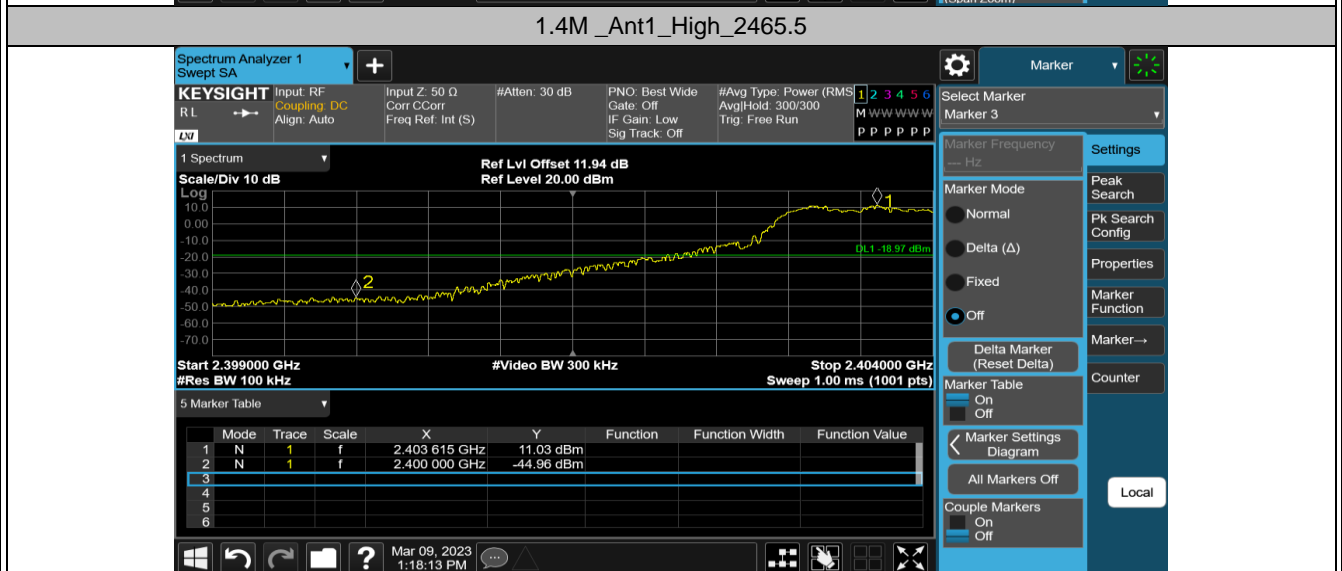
1.4M _Ant1_High_2465.5

Spectrum Analyzer 1
Swept SA

Marker

KEYSIGHT Input: RF Coupling: DC Align: Auto
Input Z: 50 Ω Corr CCorr Freq Ref: Int (S)
#Atten: 30 dB
PNO: Best Wide Gate: Off IF Gain: Low Sig Track: Off
#Avg Type: Power (RMS) Avg|Hold: 300/300 Trig: Free Run
1 2 3 4 5 6
M WWWWW
P P P P P P

Select Marker
Marker 3

1 Spectrum
Scale/Div 10 dB
Log
Ref Lvl Offset 11.94 dB
Ref Level 20.00 dBm

10.0
0.00
-10.0
-20.0
-30.0
-40.0
-50.0
-60.0
-70.0

DL1 -18.97 dBm

1
2

Start 2.399000 GHz
#Res BW 100 kHz
#Video BW 300 kHz
Stop 2.404000 GHz
Sweep 1.00 ms (1001 pts)

Marker Frequency
--- Hz
Marker Mode
Normal
Delta (Δ)
Fixed
Off
Delta Marker (Reset Delta)
Marker Table
On
Off
Marker Settings Diagram
All Markers Off
Couple Markers
On
Off

Settings
Peak Search
Pk Search Config
Properties
Marker Function
Marker→
Counter
Local

5 Marker Table

| | Mode | Trace | Scale | X | Y | Function | Function Width | Function Value |
|---|---|---|---|---|---|---|---|---|
| 1 | N | 1 | f | 2.403 615 GHz | 11.03 dBm | | | |
| 2 | N | 1 | f | 2.400 000 GHz | -44.96 dBm | | | |
| 3 | | | | | | | | |
| 4 | | | | | | | | |
| 5 | | | | | | | | |
| 6 | | | | | | | | |

Mar 09, 2023
1:18:13 PM